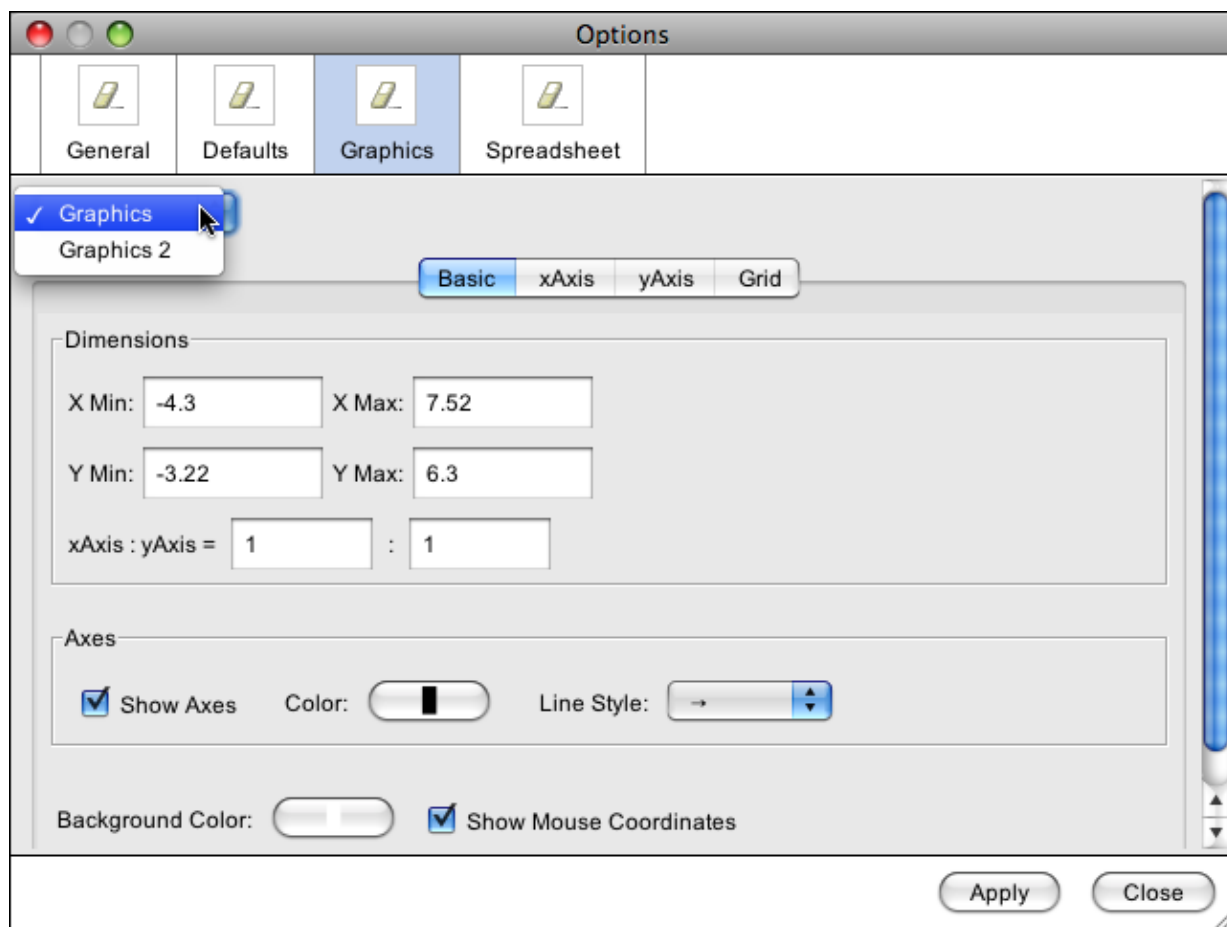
Options

General Defaults Graphics Spreadsheet

✓ Graphics
Graphics 2

Basic xAxis yAxis Grid

Dimensions

X Min: -4.3 X Max: 7.52

Y Min: -3.22 Y Max: 6.3

xAxis : yAxis = 1 : 1

Axes

Show Axes Color: Line Style: →

Background Color: Show Mouse Coordinates

Apply Close